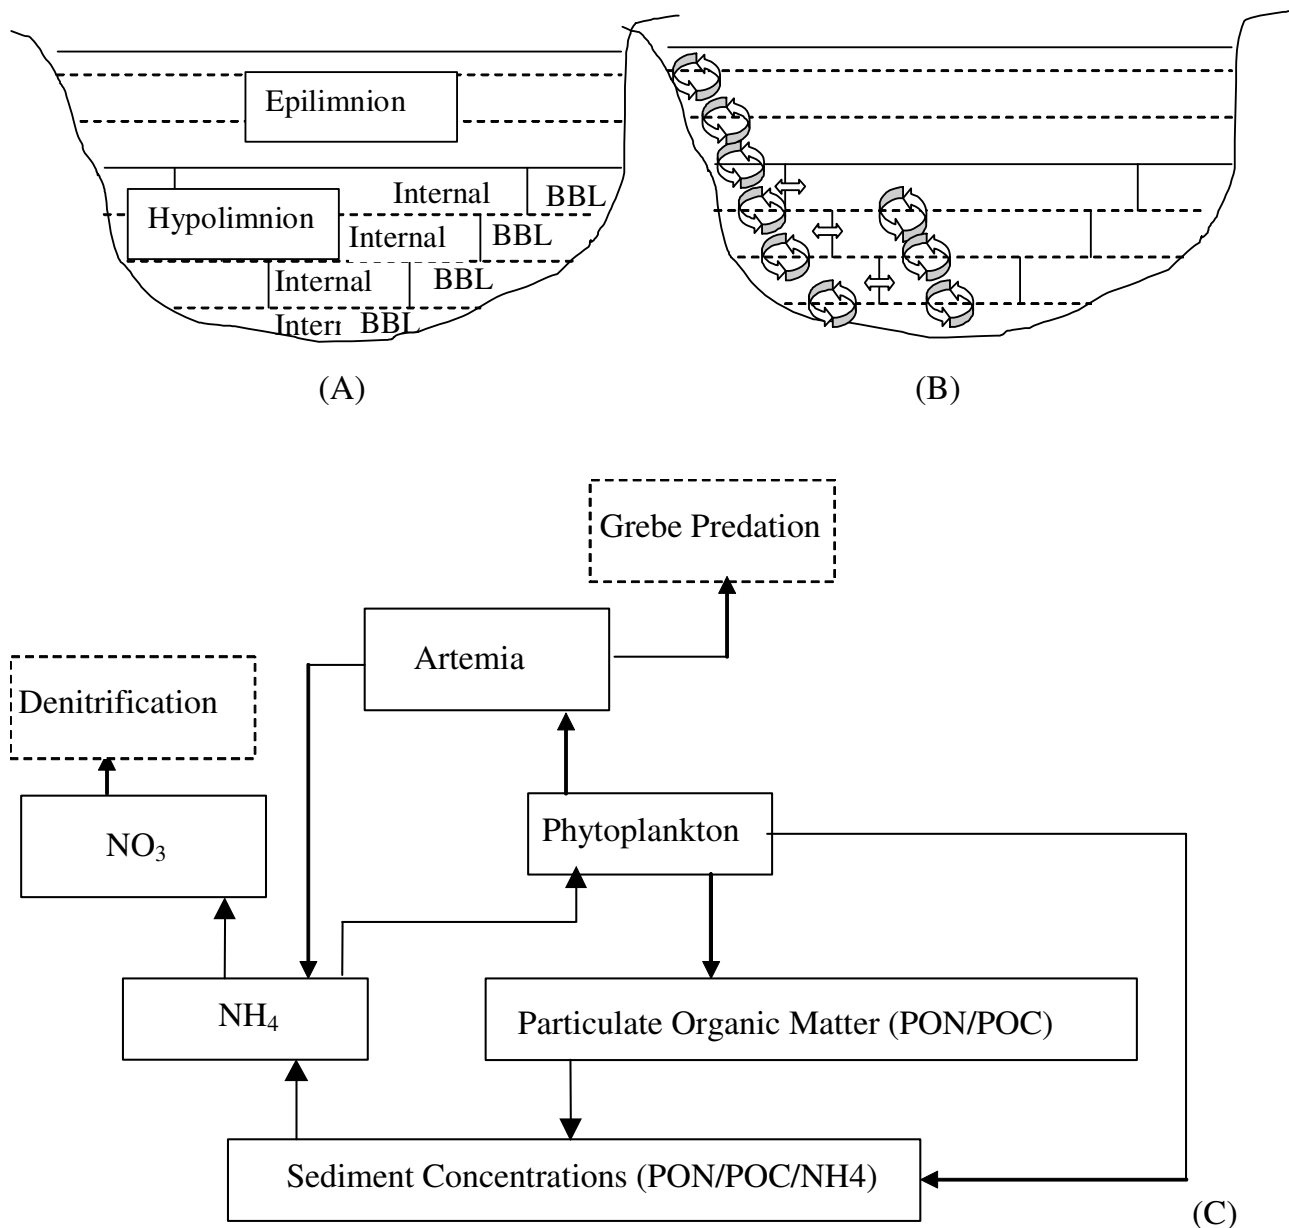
Epilimnion

Hypolimnion

Internal

BBL

Internal

BBL

Internal

BBL

Interı

BBL

(A)

(B)

Grebe Predation

Artemia

Denitrification

$NO_3$

Phytoplankton

$NH_4$

Particulate Organic Matter (PON/POC)

Sediment Concentrations (PON/POC/NH4)

(C)